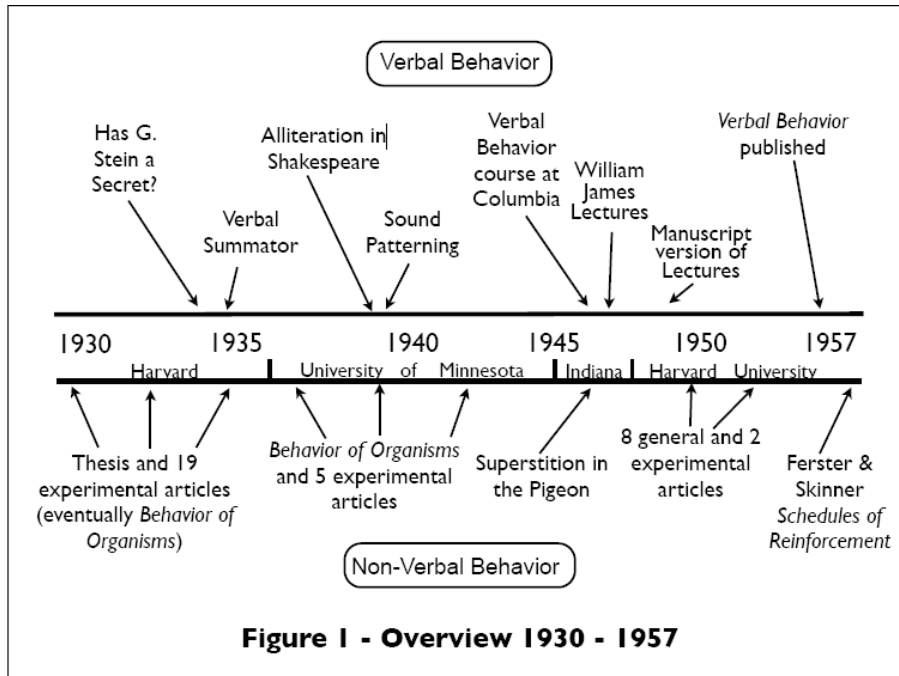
Verbal Behavior

Has G. Stein a Secret?

Verbal Summator

Alliteration in Shakespeare

Sound Patterning

Verbal Behavior course at Columbia

William James Lectures

Manuscript version of Lectures

Verbal Behavior published

1930 1935 1940 1945 1950 1957

Harvard | University of Minnesota | Indiana | Harvard University

Thesis and 19 experimental articles (eventually Behavior of Organisms)

Behavior of Organisms and 5 experimental articles

Superstition in the Pigeon

8 general and 2 experimental articles

Ferster & Skinner Schedules of Reinforcement

Non-Verbal Behavior

Figure 1 - Overview 1930 - 1957